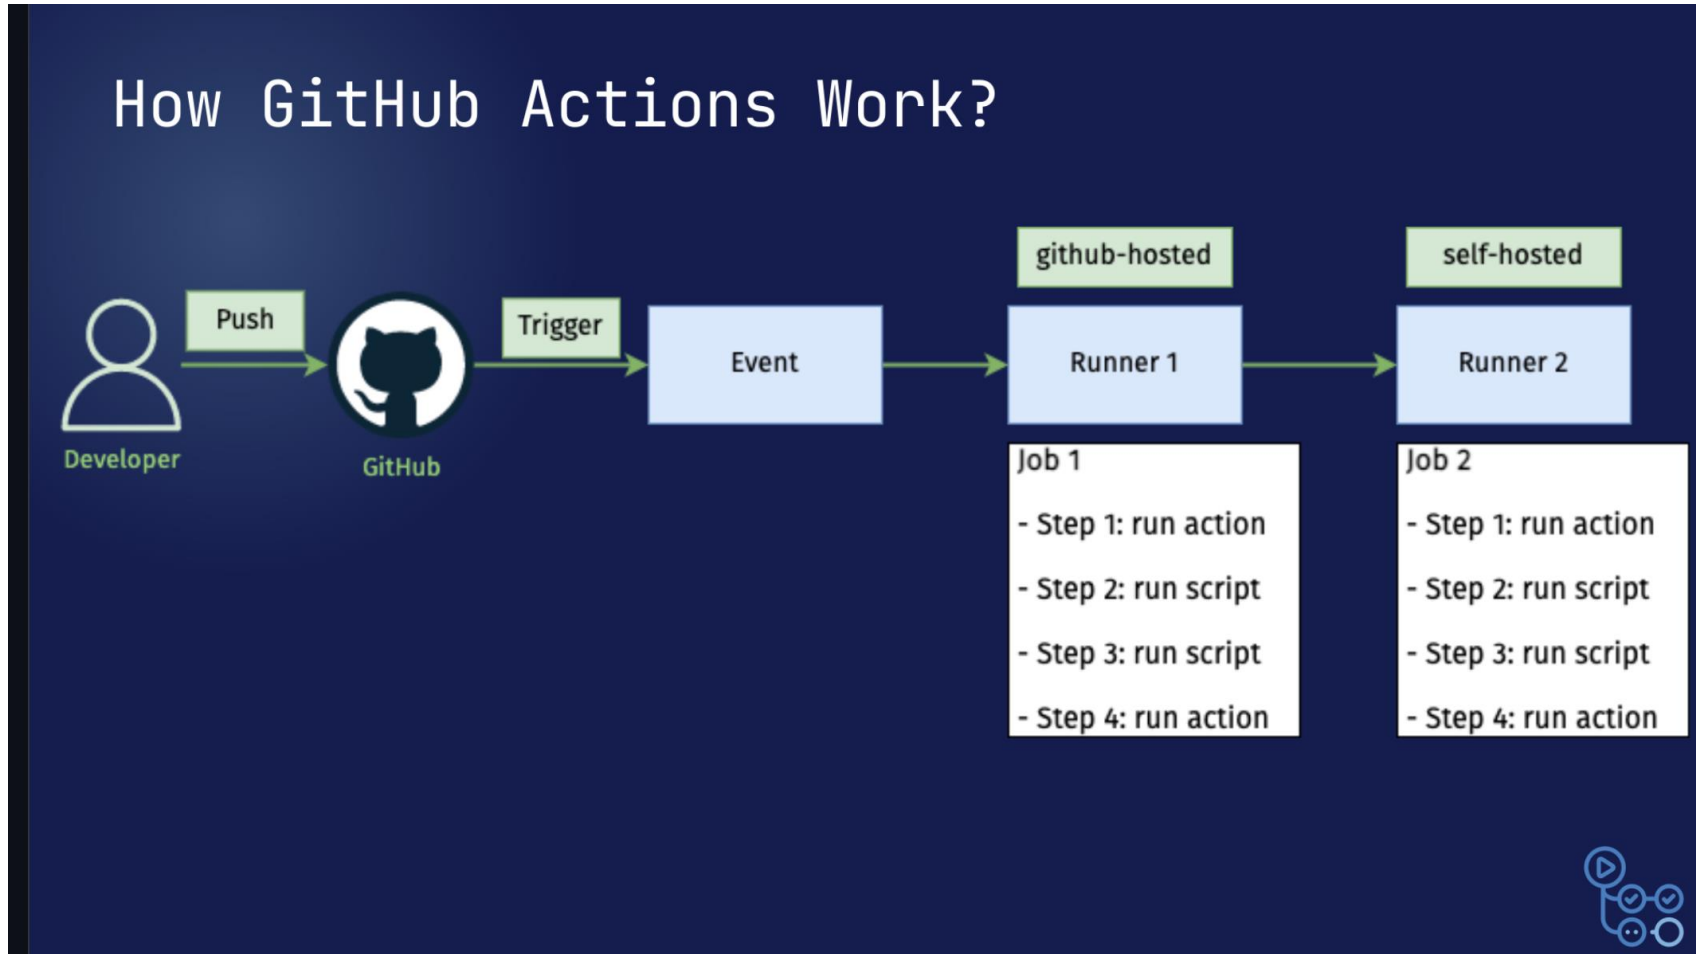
How GitHub Actions Work?

Push

Developer

GitHub

Trigger

Event

github-hosted

Runner 1

Job 1

- Step 1: run action

- Step 2: run script

- Step 3: run script

- Step 4: run action

self-hosted

Runner 2

Job 2

- Step 1: run action

- Step 2: run script

- Step 3: run script

- Step 4: run action